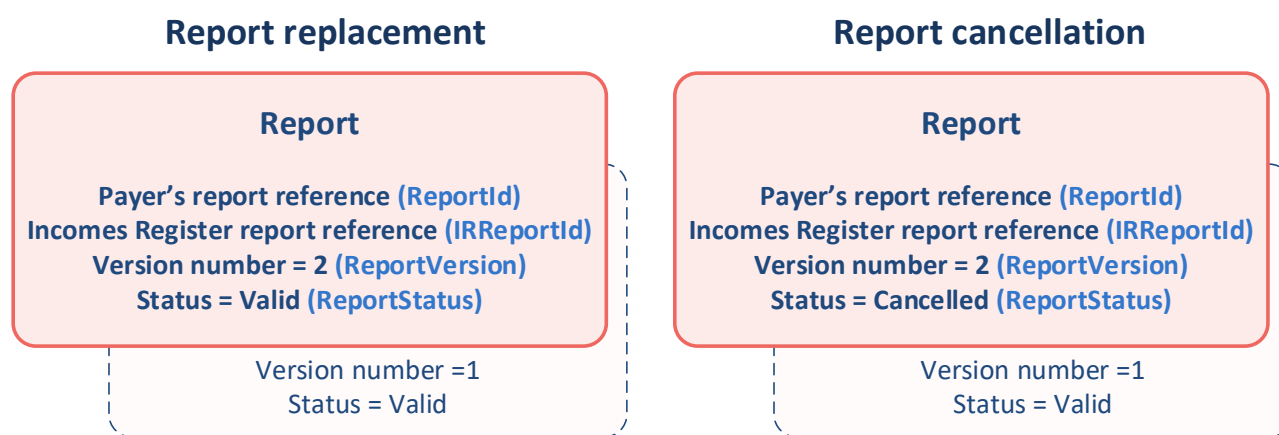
Report replacement

Report

Payer’s report reference (ReportId)
Incomes Register report reference (IRReportId)
Version number = 2 (ReportVersion)
Status = Valid (ReportStatus)

Version number =1
Status = Valid

Report cancellation

Report

Payer’s report reference (ReportId)
Incomes Register report reference (IRReportId)
Version number = 2 (ReportVersion)
Status = Cancelled (ReportStatus)

Version number =1
Status = Valid